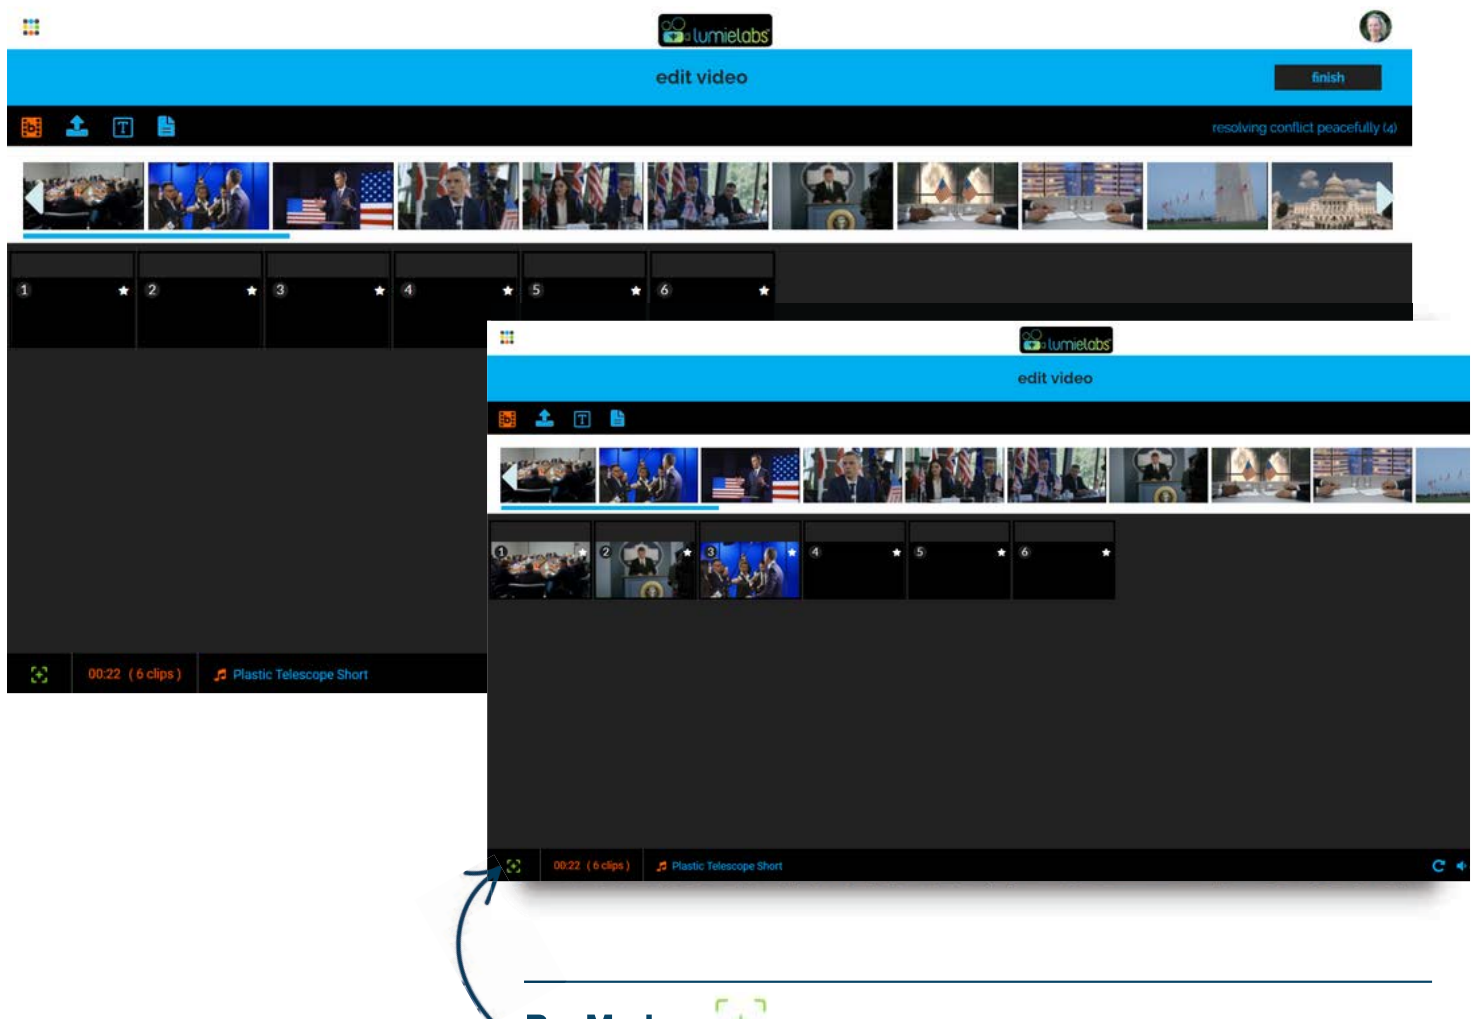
lumielabs

edit video

finish

resolving conflict peacefully (4)

1 2 3 4 5 6

00:22 ( 6 clips )

Plastic Telescope Short

lumielabs

edit video

1 2 3 4 5 6

00:22 ( 6 clips )

Plastic Telescope Short

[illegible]